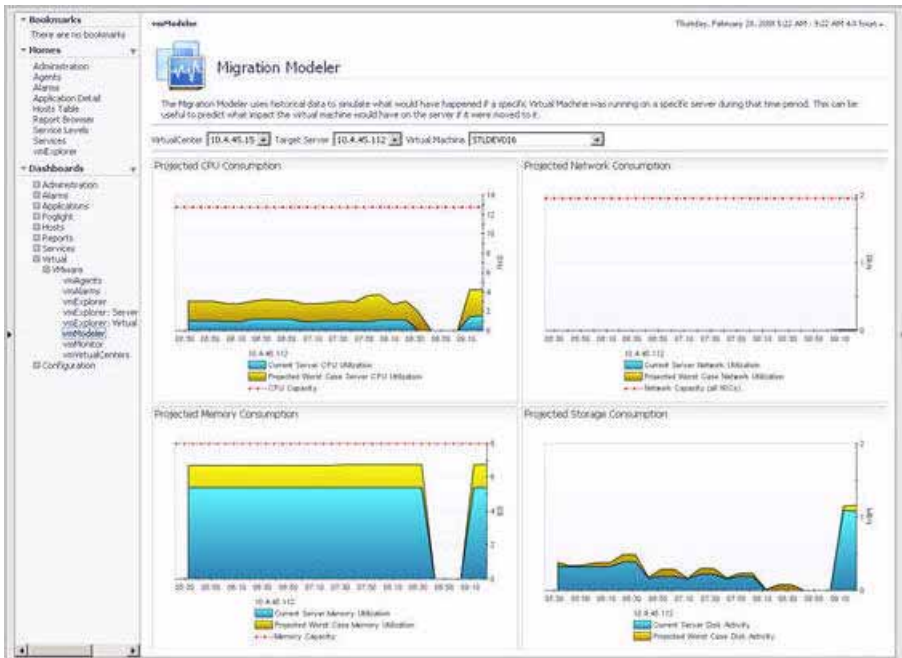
Bookmarks
There are no bookmarks

Homes
Administration
Agents
Alarms
Application Detail
Hosts Table
Report Browser
Service Levels
Services
vmExplorer

Dashboards
Administration
Alarms
Applications
Foglight
Hosts
Reports
Services
Virtual
VMware
vmAgents
vmAlarms
vmExplorer
vmExplorer: Server
vmExplorer: Virtual
vmModeler
vmMonitor
vmVirtualCenters
Configuration

vmModeler

Thursday, February 28, 2008 5:22 AM - 9:22 AM 4.0 hours

Migration Modeler

The Migration Modeler uses historical data to simulate what would have happened if a specific Virtual Machine was running on a specific server during that time period. This can be useful to predict what impact the virtual machine would have on the server if it were moved to it.

VirtualCenter 10.4.45.15 Target Server 10.4.45.112 Virtual Machine STLDEV016

Projected CPU Consumption

14
12
10
8
6
4
2
0
GHz

05:30 05:50 06:10 06:30 06:50 07:10 07:30 07:50 08:10 08:30 08:50 09:10

10.4.45.112
Current Server CPU Utilization
Projected Worst Case Server CPU Utilization
CPU Capacity

Projected Network Consumption

2
1
0
Gbit

05:30 05:50 06:10 06:30 06:50 07:10 07:30 07:50 08:10 08:30 08:50 09:10

10.4.45.112
Current Server Network Utilization
Projected Worst Case Network Utilization
Network Capacity (all NICs)

Projected Memory Consumption

8
6
4
2
0
GB

05:30 05:50 06:10 06:30 06:50 07:10 07:30 07:50 08:10 08:30 08:50 09:10

10.4.45.112
Current Server Memory Utilization
Projected Worst Case Memory Utilization
Memory Capacity

Projected Storage Consumption

2
1
0
Mbps

05:30 05:50 06:10 06:30 06:50 07:10 07:30 07:50 08:10 08:30 08:50 09:10

10.4.45.112
Current Server Disk Activity
Projected Worst Case Disk Activity